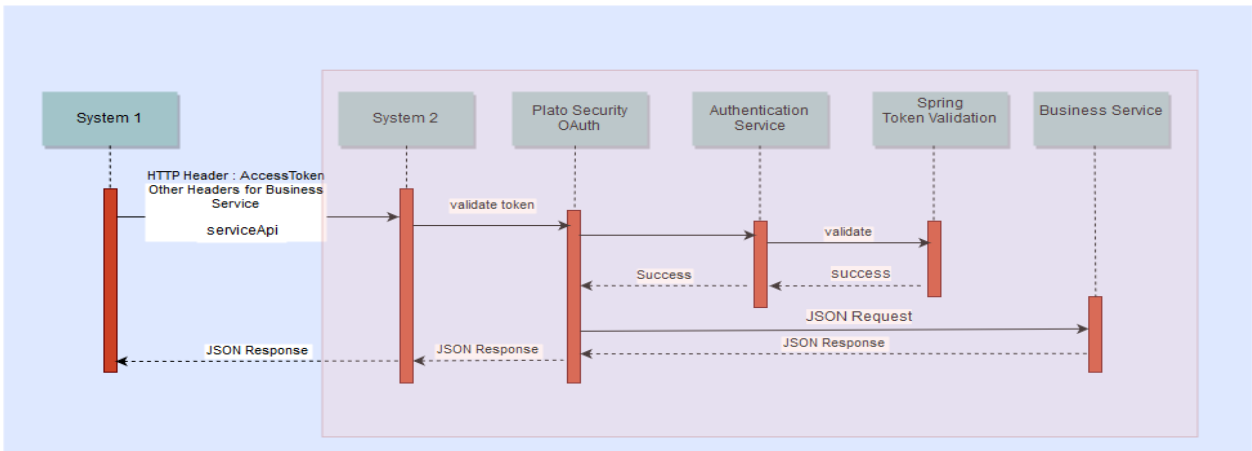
System 1

System 2

Plato Security OAuth

Authentication Service

Spring Token Validation

Business Service

HTTP Header : AccessToken
Other Headers for Business Service

serviceApi

validate token

validate

Success

success

JSON Request

JSON Response

JSON Response

JSON Response